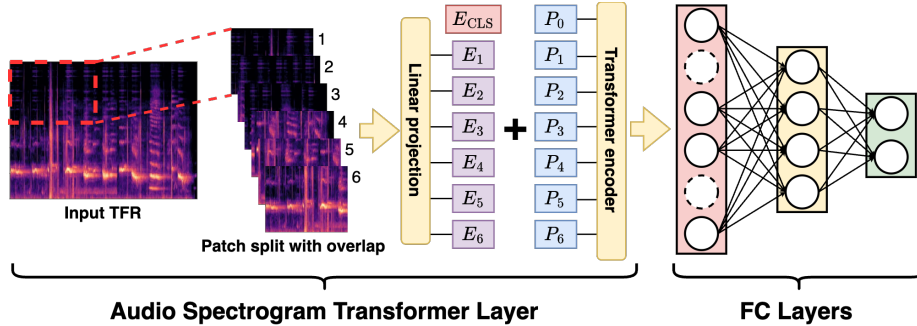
1
2
3
4
5
6
Input TFR
Patch split with overlap
Linear projection
$E_{\text{CLS}}$
$E_1$
$E_2$
$E_3$
$E_4$
$E_5$
$E_6$
+
$P_0$
$P_1$
$P_2$
$P_3$
$P_4$
$P_5$
$P_6$
Transformer encoder
Audio Spectrogram Transformer Layer
FC Layers